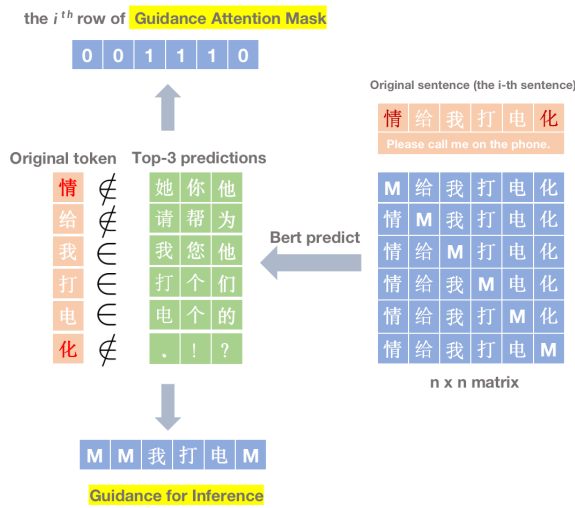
the $i^{th}$ row of Guidance Attention Mask

| 0 | 0 | 1 | 1 | 1 | 0 |
|---|---|---|---|---|---|

Original sentence (the i-th sentence)

| 情 | 给 | 我 | 打 | 电 | 化 |
|---|---|---|---|---|---|

Please call me on the phone.

Original token

Top-3 predictions

| 情 | $\notin$ | 她 | 你 | 他 |
|---|---|---|---|---|
| 给 | $\notin$ | 请 | 帮 | 为 |
| 我 | $\in$ | 我 | 您 | 他 |
| 打 | $\in$ | 打 | 个 | 们 |
| 电 | $\in$ | 电 | 个 | 的 |
| 化 | $\notin$ | 。 | ! | ? |

Bert predict

| M | 给 | 我 | 打 | 电 | 化 |
|---|---|---|---|---|---|
| 情 | M | 我 | 打 | 电 | 化 |
| 情 | 给 | M | 打 | 电 | 化 |
| 情 | 给 | 我 | M | 电 | 化 |
| 情 | 给 | 我 | 打 | M | 化 |
| 情 | 给 | 我 | 打 | 电 | M |

n x n matrix

| M | M | 我 | 打 | 电 | M |
|---|---|---|---|---|---|

Guidance for Inference